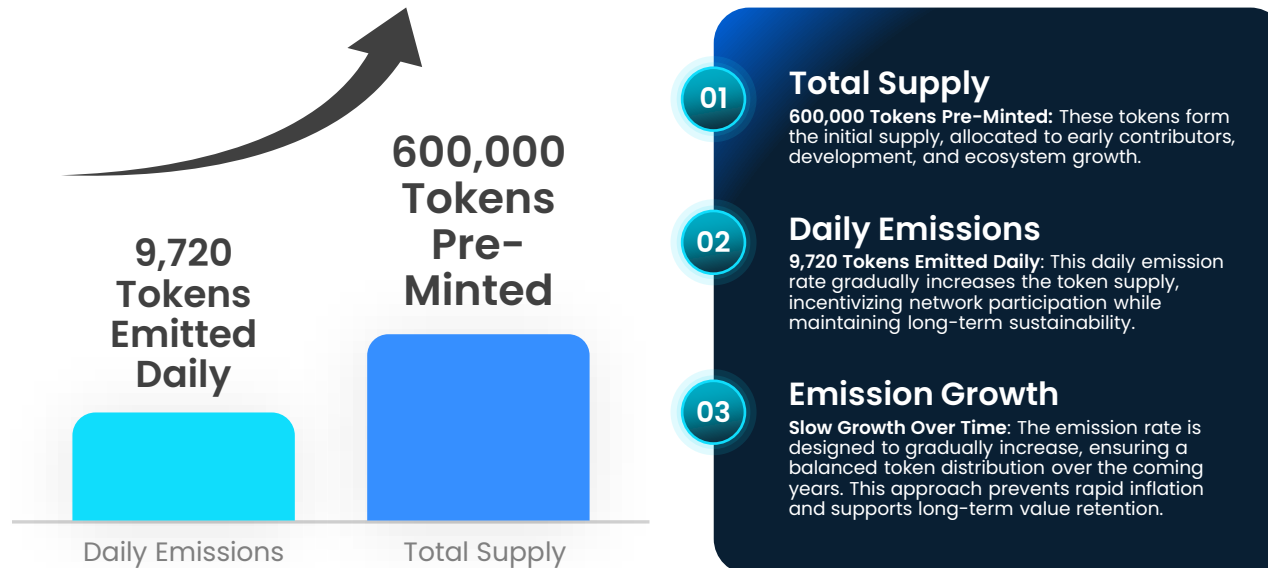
9,720 Tokens Emitted Daily

600,000 Tokens Pre-Minted

Daily Emissions

Total Supply

01

Total Supply

**600,000 Tokens Pre-Minted:** These tokens form the initial supply, allocated to early contributors, development, and ecosystem growth.

02

Daily Emissions

**9,720 Tokens Emitted Daily**: This daily emission rate gradually increases the token supply, incentivizing network participation while maintaining long-term sustainability.

03

Emission Growth

**Slow Growth Over Time**: The emission rate is designed to gradually increase, ensuring a balanced token distribution over the coming years. This approach prevents rapid inflation and supports long-term value retention.